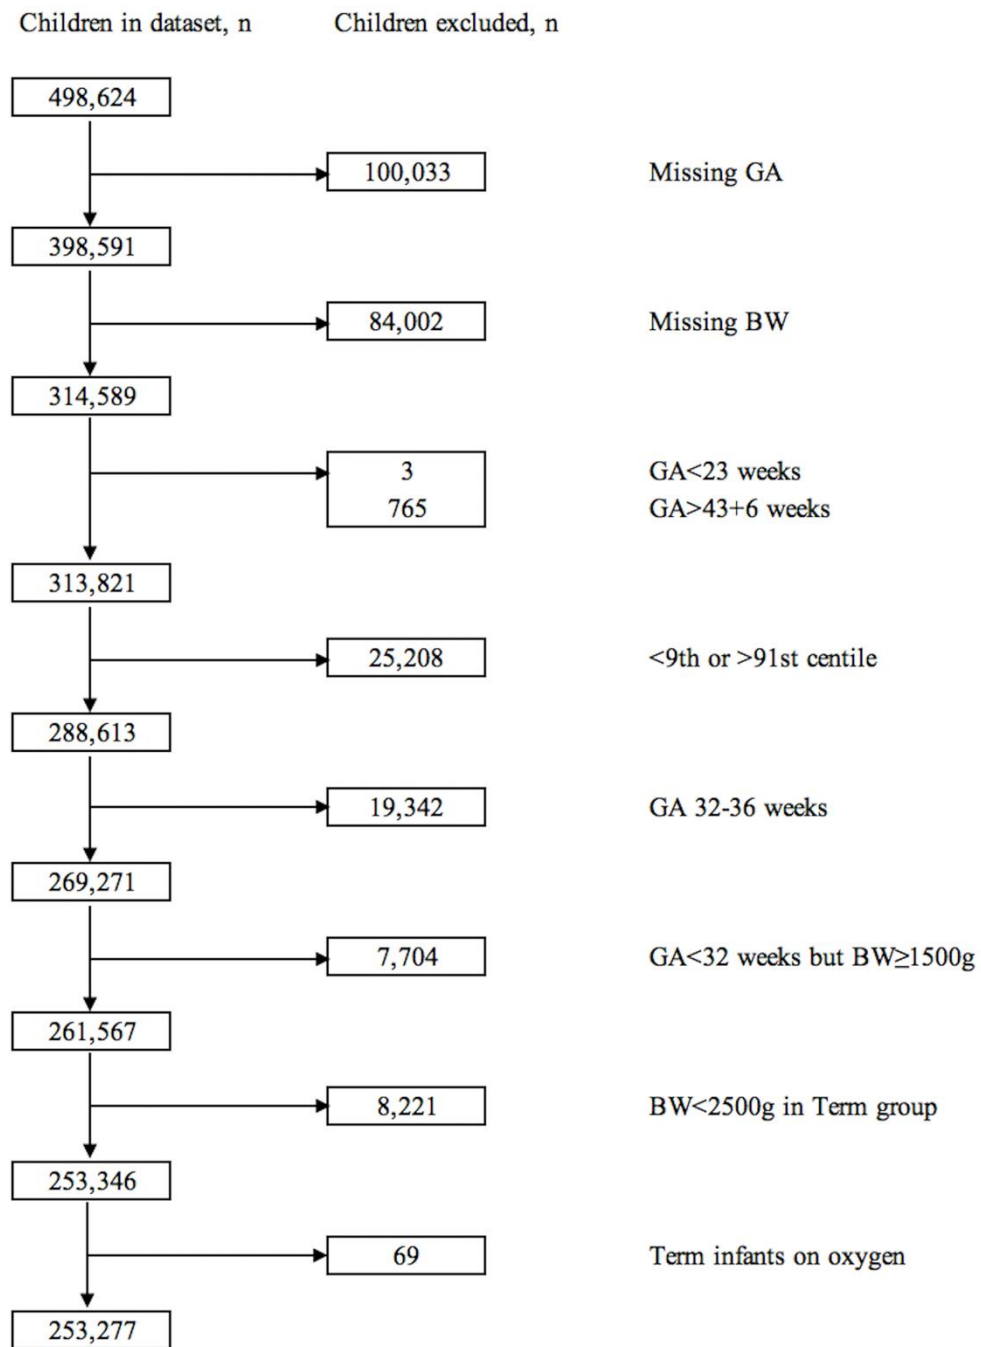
Children in dataset, n

Children excluded, n

498,624

100,033

Missing GA

398,591

84,002

Missing BW

314,589

3
765

GA<23 weeks
GA>43+6 weeks

313,821

25,208

<9th or >91st centile

288,613

19,342

GA 32-36 weeks

269,271

7,704

GA<32 weeks but BW$\geq$1500g

261,567

8,221

BW<2500g in Term group

253,346

69

Term infants on oxygen

253,277